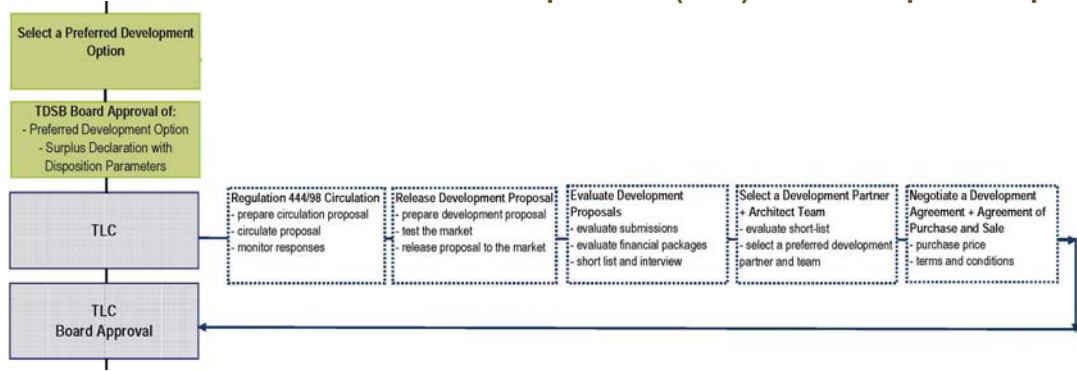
Select a Preferred Development Option

TDSB Board Approval of:
- Preferred Development Option
- Surplus Declaration with Disposition Parameters

TLC

Regulation 444/98 Circulation
- prepare circulation proposal
- circulate proposal
- monitor responses

Release Development Proposal
- prepare development proposal
- test the market
- release proposal to the market

Evaluate Development Proposals
- evaluate submissions
- evaluate financial packages
- short list and interview

Select a Development Partner + Architect Team
- evaluate short-list
- select a preferred development partner and team

Negotiate a Development Agreement + Agreement of Purchase and Sale
- purchase price
- terms and conditions

TLC
Board Approval